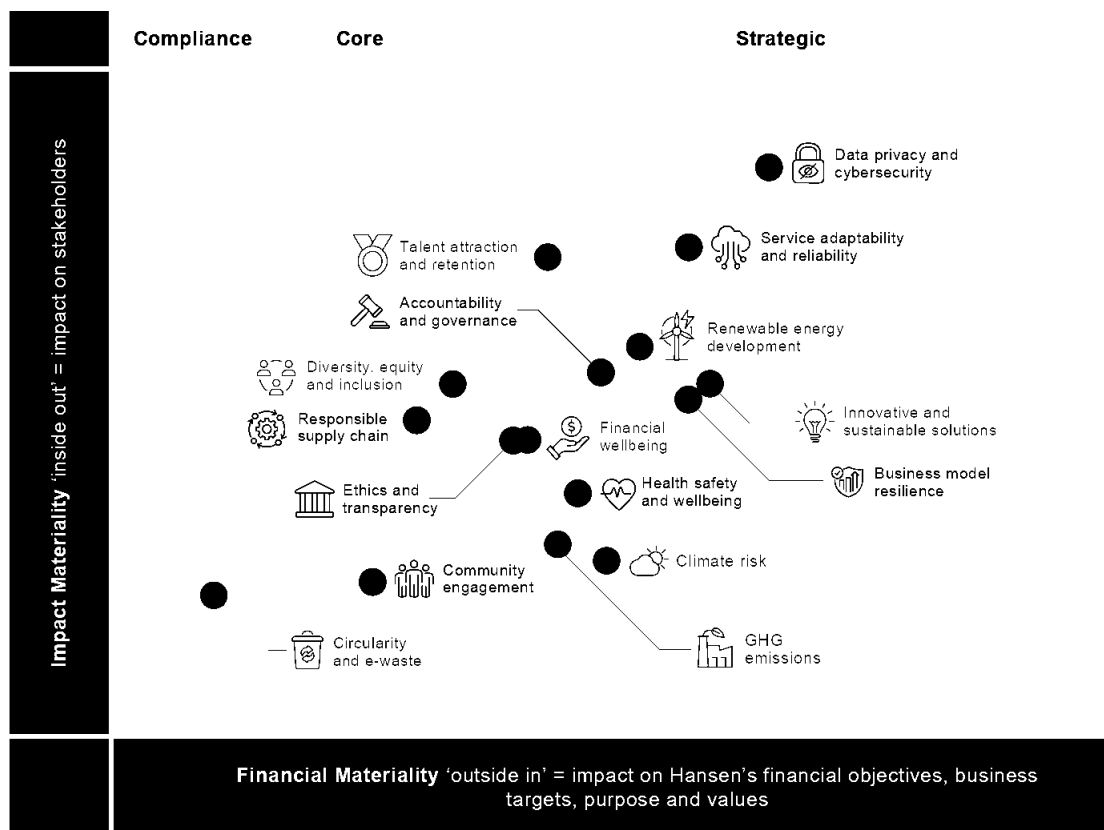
Compliance Core Strategic

Impact Materiality 'inside out' = impact on stakeholders

Data privacy and cybersecurity

Talent attraction and retention

Service adaptability and reliability

Accountability and governance

Renewable energy development

Diversity, equity and inclusion

Innovative and sustainable solutions

Responsible supply chain

Financial wellbeing

Business model resilience

Ethics and transparency

Health safety and wellbeing

Climate risk

Community engagement

GHG emissions

Circularity and e-waste

Financial Materiality 'outside in' = impact on Hansen's financial objectives, business targets, purpose and values